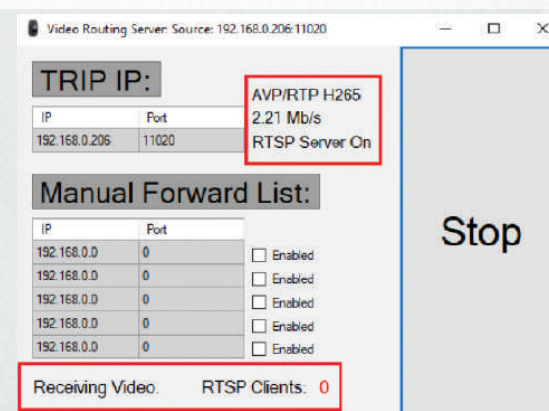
Video Routing Server: Source: 192.168.0.206:11020

TRIP IP:

| IP | Port |
|---|---|
| 192.168.0.206 | 11020 |

AVP/RTP H265
2.21 Mb/s
RTSP Server On

Manual Forward List:

| IP | Port |
|---|---|
| 192.168.0.0 | 0 |
| 192.168.0.0 | 0 |
| 192.168.0.0 | 0 |
| 192.168.0.0 | 0 |
| 192.168.0.0 | 0 |

Enabled
Enabled
Enabled
Enabled
Enabled

Stop

Receiving Video.    RTSP Clients. 0